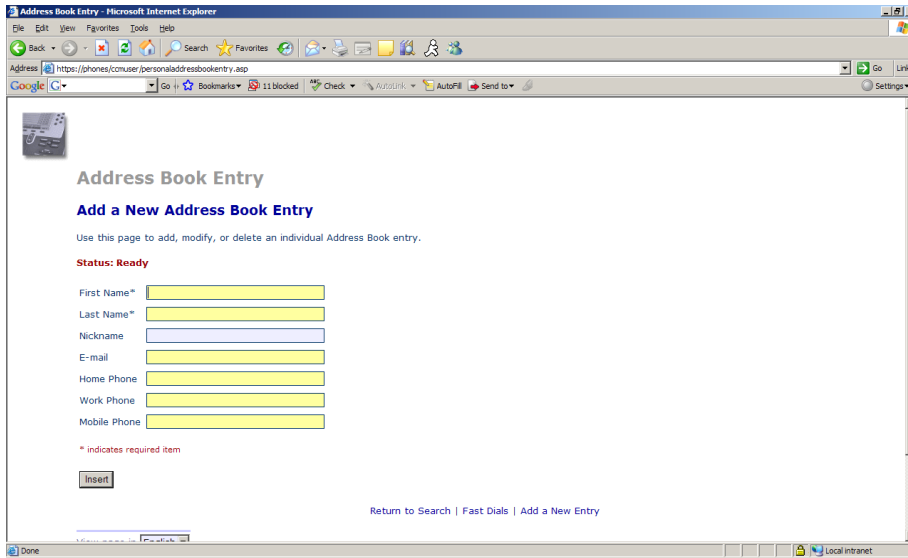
Address Book Entry - Microsoft Internet Explorer

File Edit View Favorites Tools Help

Back Search Favorites

Address https://phones/ccmuser/personaladdressbookentry.asp Go Links

Google G Go Bookmarks 11 blocked Check AutoLink AutoFill Send to Settings

Address Book Entry

Add a New Address Book Entry

Use this page to add, modify, or delete an individual Address Book entry.

Status: Ready

First Name*
Last Name*
Nickname
E-mail
Home Phone
Work Phone
Mobile Phone

* indicates required item

Insert

Return to Search | Fast Dials | Add a New Entry

View page in English

Done Local intranet